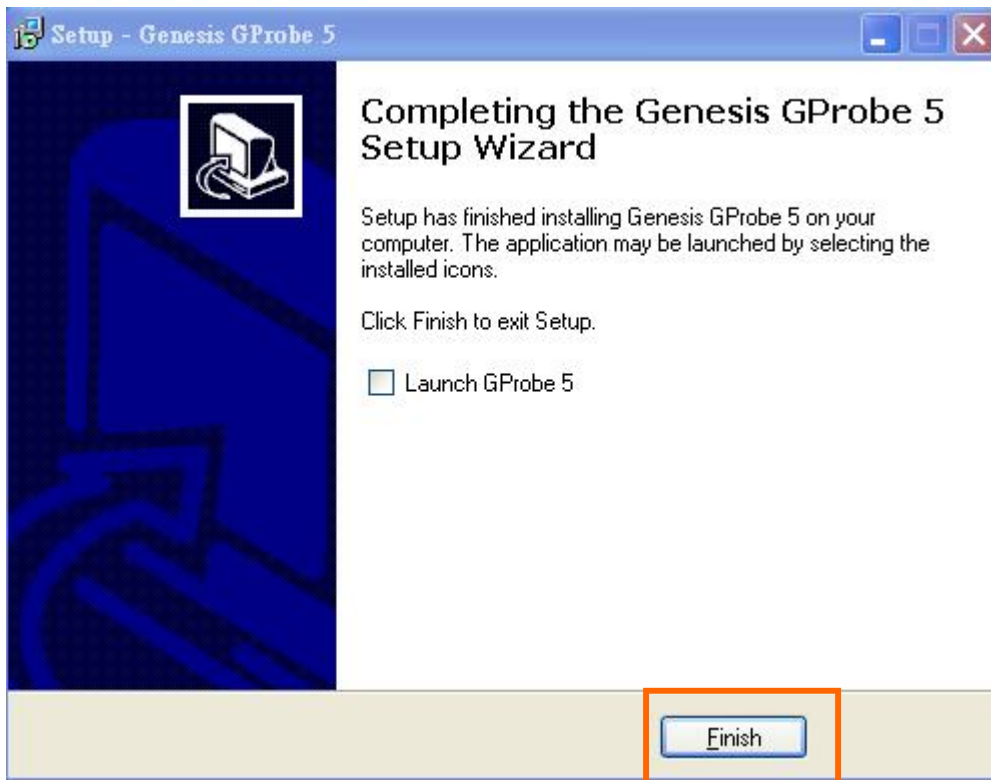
Setup - Genesis GProbe 5

Completing the Genesis GProbe 5 Setup Wizard

Setup has finished installing Genesis GProbe 5 on your computer. The application may be launched by selecting the installed icons.

Click Finish to exit Setup.

Launch GProbe 5

Finish